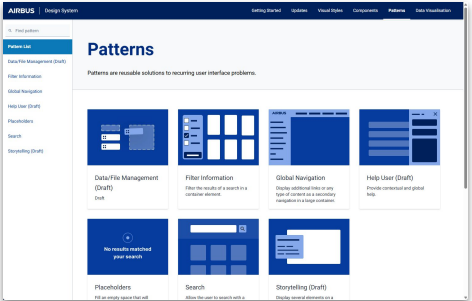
AIRBUS | Design System

Getting Started Updates Visual Styles Components Patterns Data Visualisation

Find pattern

Pattern List

Data/File Management (Draft)

Filter Information

Global Navigation

Help User (Draft)

Placeholders

Search

Storytelling (Draft)

Patterns

Patterns are reusable solutions to recurring user interface problems.

AIRBUS

Data/File Management (Draft)

Draft

Filter Information

Filter the results of a search in a container element.

Global Navigation

Display additional links or any type of content as a secondary navigation in a large container.

Help User (Draft)

Provide contextual and global help.

No results matched your search

Placeholders

Fill an empty space that will

Search

Allow the user to search with a

Storytelling (Draft)

Display several elements on a